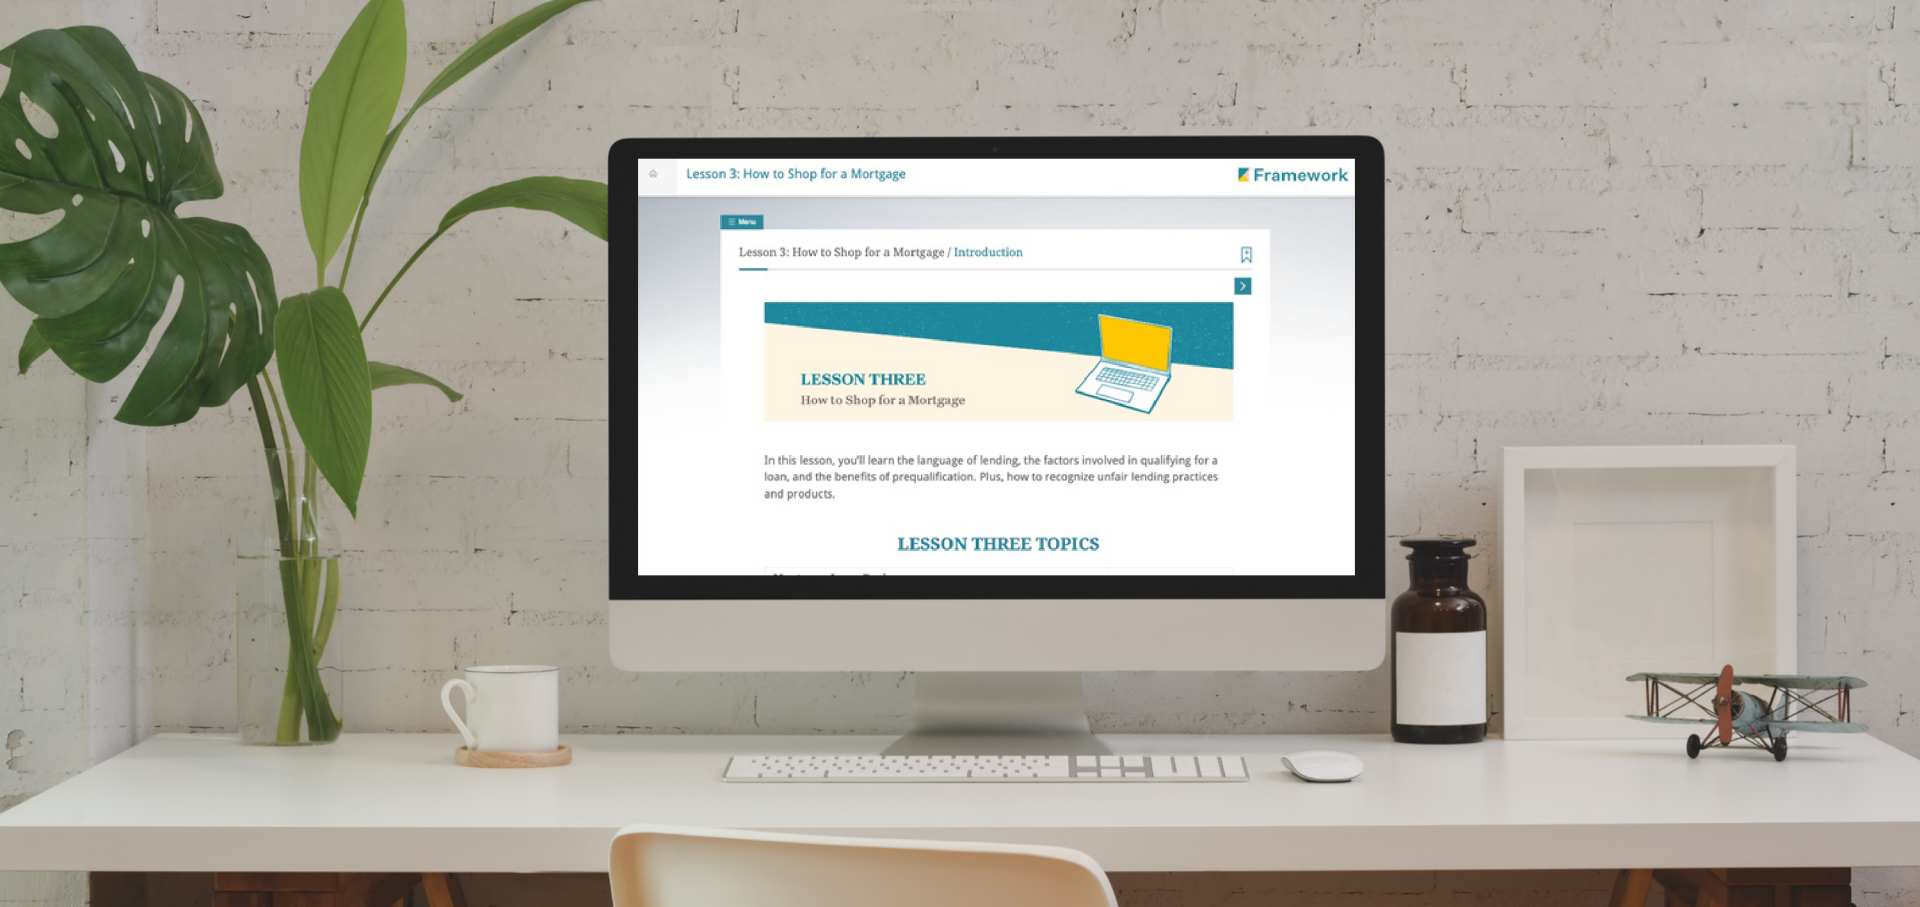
Lesson 3: How to Shop for a Mortgage

Framework

Menu

Lesson 3: How to Shop for a Mortgage / Introduction

LESSON THREE
How to Shop for a Mortgage

In this lesson, you'll learn the language of lending, the factors involved in qualifying for a loan, and the benefits of prequalification. Plus, how to recognize unfair lending practices and products.

LESSON THREE TOPICS

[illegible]